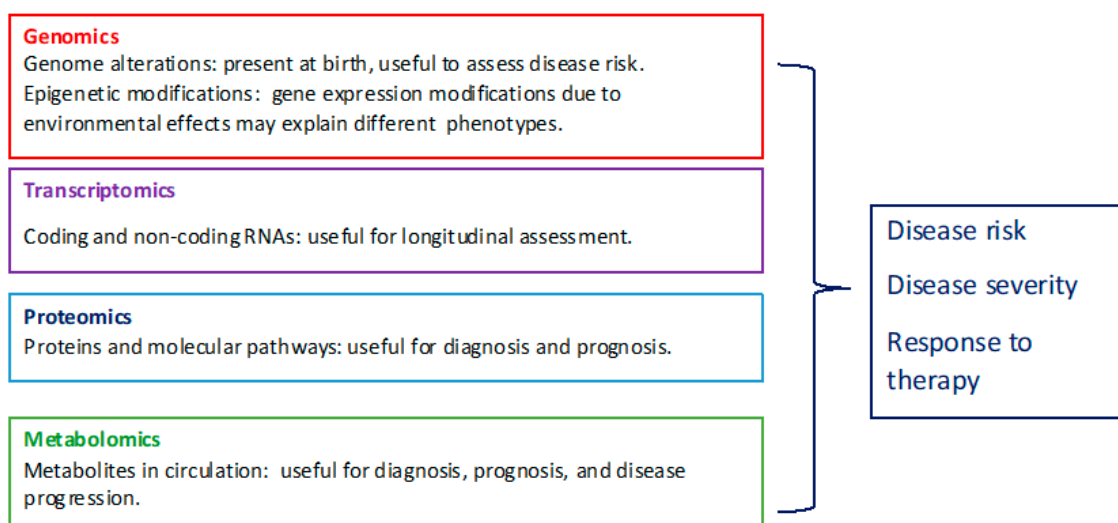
Genomics
Genome alterations: present at birth, useful to assess disease risk.
Epigenetic modifications: gene expression modifications due to environmental effects may explain different phenotypes.

Transcriptomics

Coding and non-coding RNAs: useful for longitudinal assessment.

Proteomics
Proteins and molecular pathways: useful for diagnosis and prognosis.

Metabolomics
Metabolites in circulation: useful for diagnosis, prognosis, and disease progression.

Disease risk

Disease severity

Response to therapy